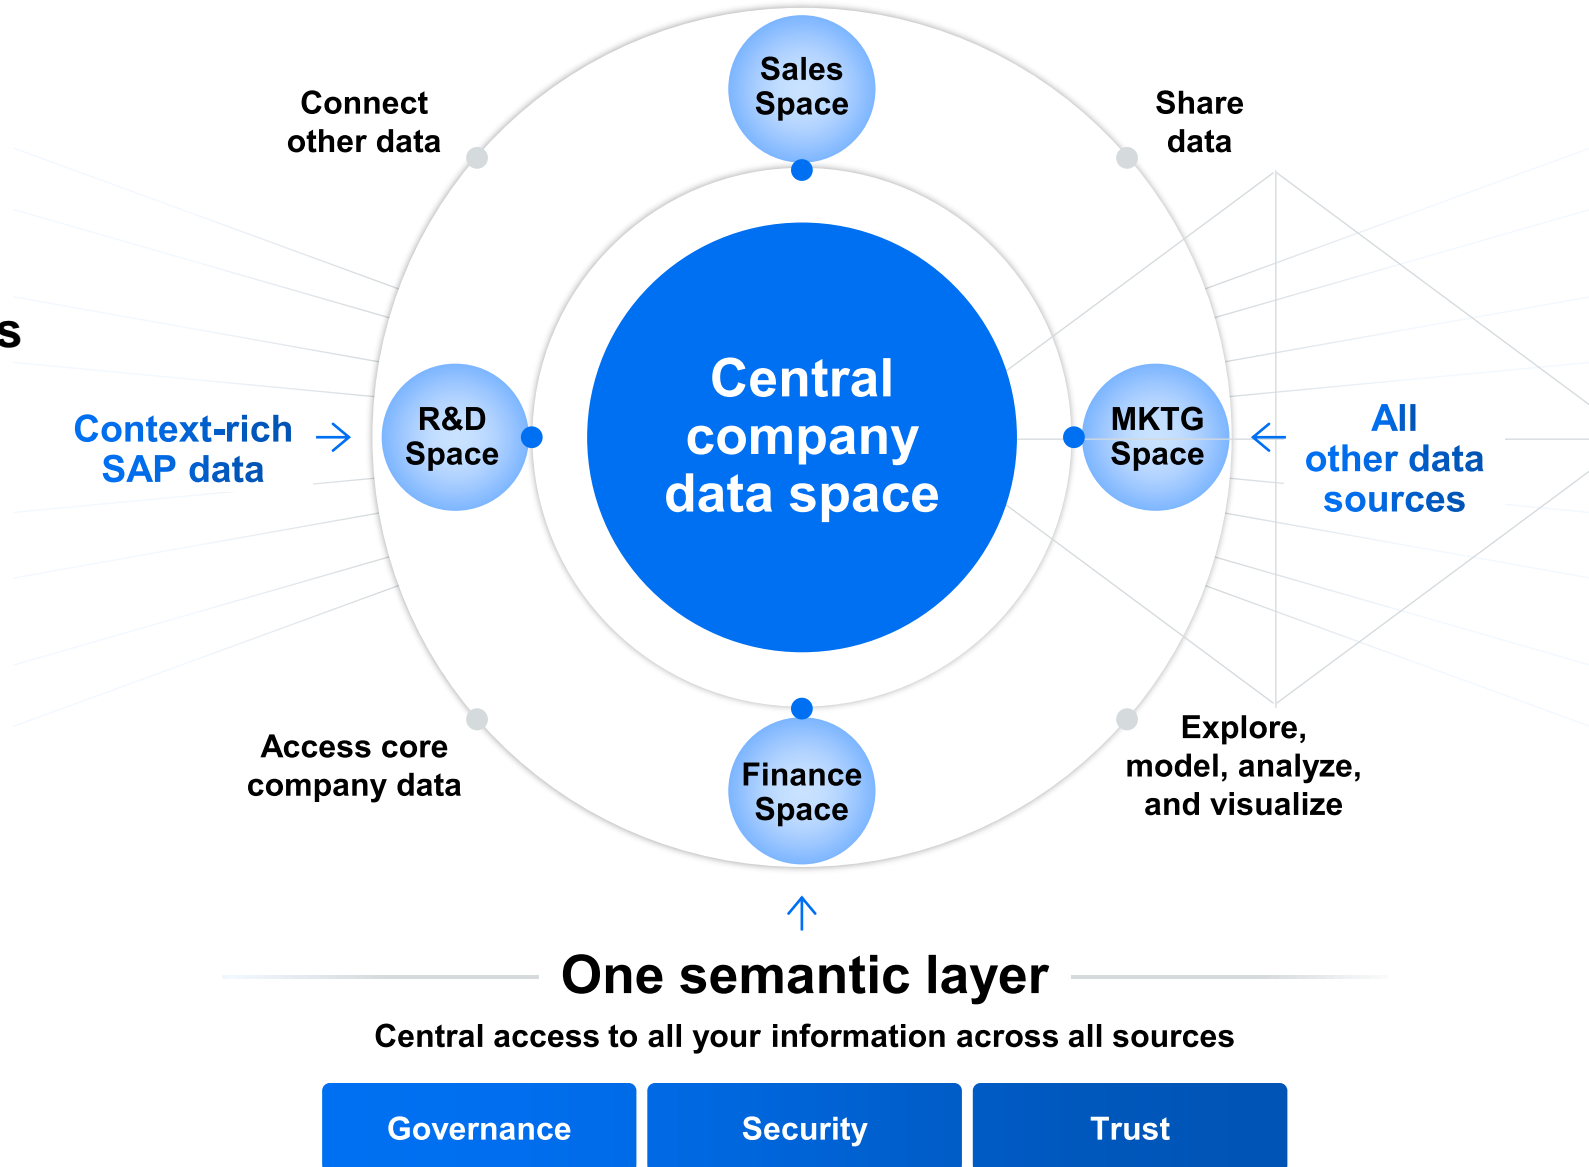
Sales Space

Connect other data

Share data

s

Context-rich SAP data

R&D Space

Central company data space

MKTG Space

All other data sources

Access core company data

Finance Space

Explore, model, analyze, and visualize

One semantic layer

Central access to all your information across all sources

Governance

Security

Trust